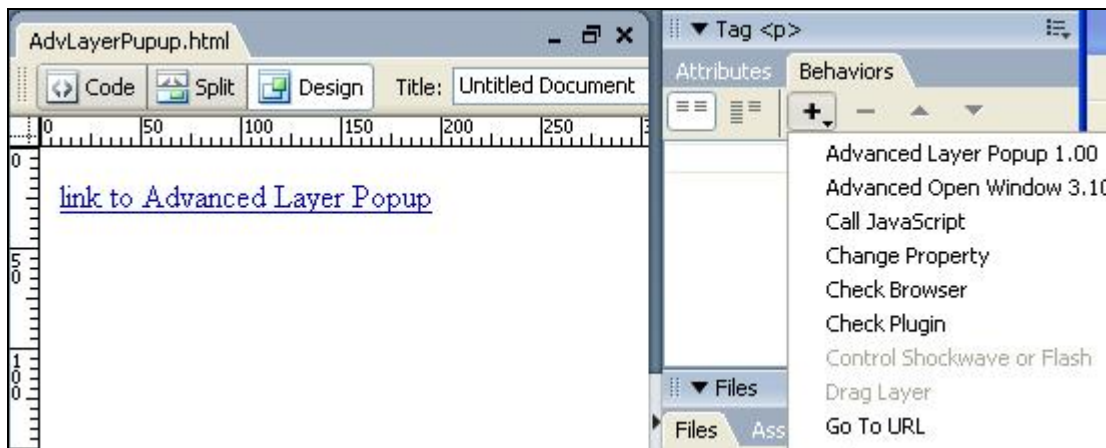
AdvLayerPupup.html

Code Split Design Title: Untitled Document

0 50 100 150 200 250

0

50

100

link to Advanced Layer Popup

▼ Tag <p>

Attributes Behaviors

+ − ▲ ▼

Advanced Layer Popup 1.00
Advanced Open Window 3.1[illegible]
Call JavaScript
Change Property
Check Browser
Check Plugin
Control Shockwave or Flash
Drag Layer
Go To URL

▼ Files

Files Ass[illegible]